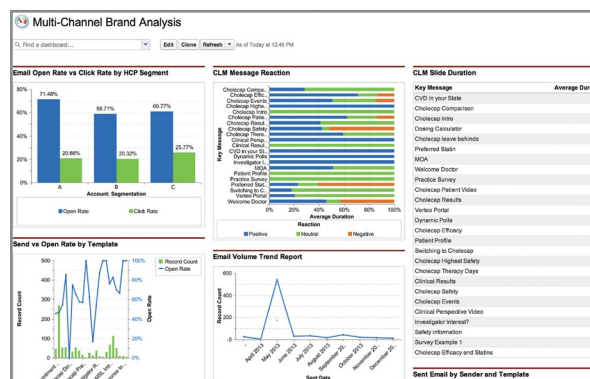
Multi-Channel Brand Analysis

Find a dashboard...

Edit | Clone | Refresh | As of Today at 12:46 PM

Email Open Rate vs Click Rate by HCP Segment

80% 60% 40% 20% 0%

71.48%
20.86%
58.71%
20.32%
60.77%
25.77%

A B C

Account: Segmentation

Open Rate | Click Rate

CLM Message Reaction

Cholecap Compa...
Cholecap Effic...
Cholecap Events
Cholecap Highe...
Cholecap Intro
Cholecap Patie...
Cholecap Resul...
Cholecap Safety
Cholecap Thera...
Clinical Persp...
Clinical Resul...
CVD in your St...
Dynamic Polls
Investigator I...
MOA
Patient Profile
Practice Survey
Preferred Stat...
Switching to C...
Verteo Portal
Welcome Doctor

Key Message

0% 20% 40% 60% 80% 100%

Average Duration

Reaction

Positive | Neutral | Negative

CLM Slide Duration

| Key Message | Average Dura |
|---|---|
| CVD in your State | |
| Cholecap Comparison | |
| Cholecap Intro | |
| Dosing Calculator | |
| Cholecap leave behinds | |
| Preferred Statin | |
| MOA | |
| Welcome Doctor | |
| Practice Survey | |
| Cholecap Patient Video | |
| Cholecap Results | |
| Verteo Portal | |
| Dynamic Polls | |
| Cholecap Efficacy | |
| Patient Profile | |
| Switching to Cholecap | |
| Cholecap Highest Safety | |
| Cholecap Therapy Days | |
| Clinical Results | |
| Cholecap Safety | |
| Cholecap Events | |
| Clinical Perspective Video | |
| Investigator Interest? | |
| Safety information | |
| Survey Example 1 | |
| Cholecap Efficacy and Statins | |

Send vs Open Rate by Template

500 400 300 200 100 0

Record Count

100% 80% 60% 40% 20% 0%

Open Rate

Record Count | Open Rate

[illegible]

Email Volume Trend Report

600 400 200 0

Record Count

April 2013 | May 2013 | June 2013 | July 2013 | August 2013 | September 20... | October 20... | November 20... | December 20...

Sent Date

Sent Email by Sender and Template